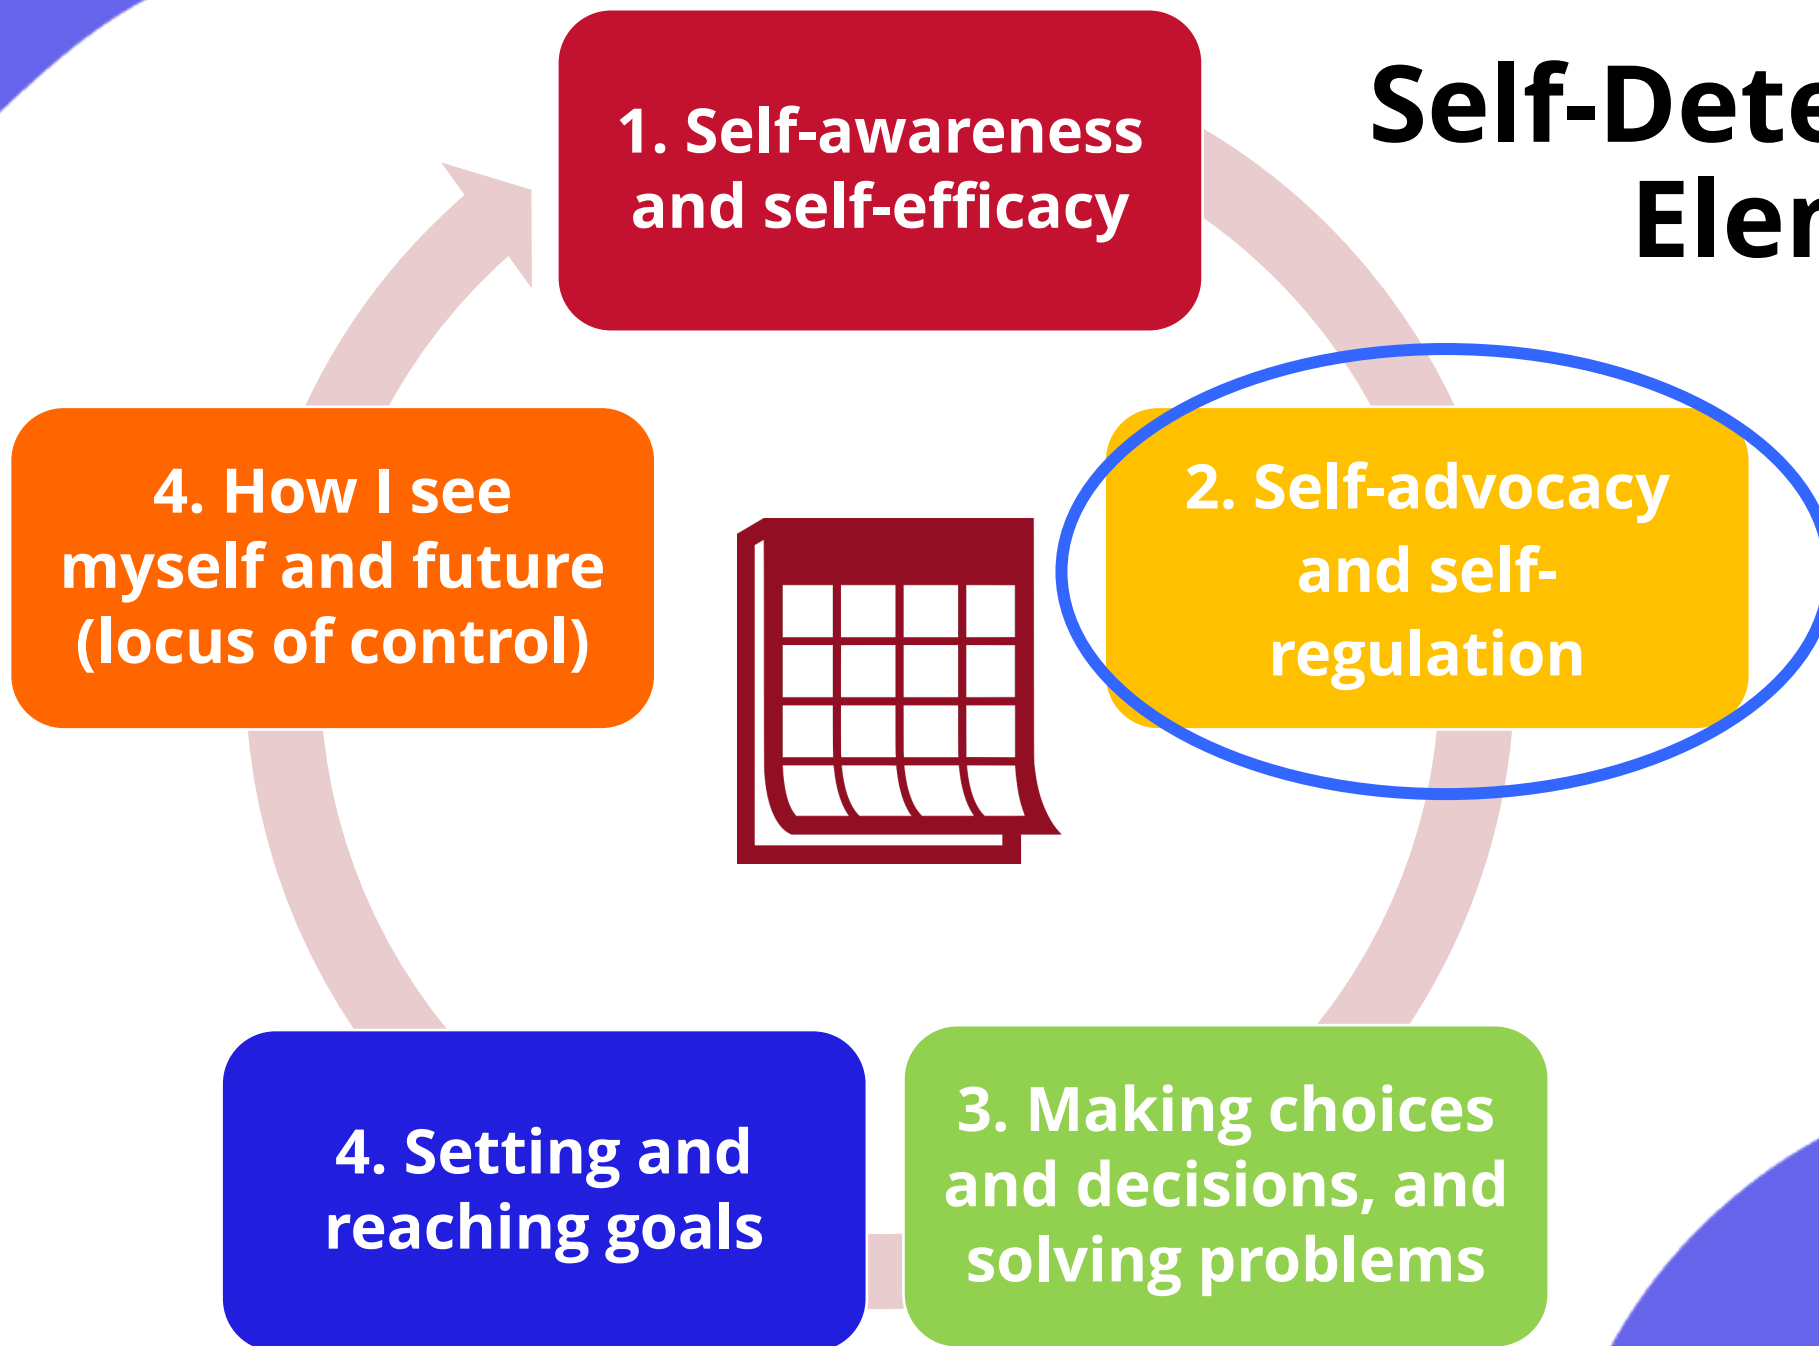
Self-Dete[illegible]
Eler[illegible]

1. Self-awareness and self-efficacy

2. Self-advocacy and self-regulation

3. Making choices and decisions, and solving problems

4. Setting and reaching goals

4. How I see myself and future (locus of control)